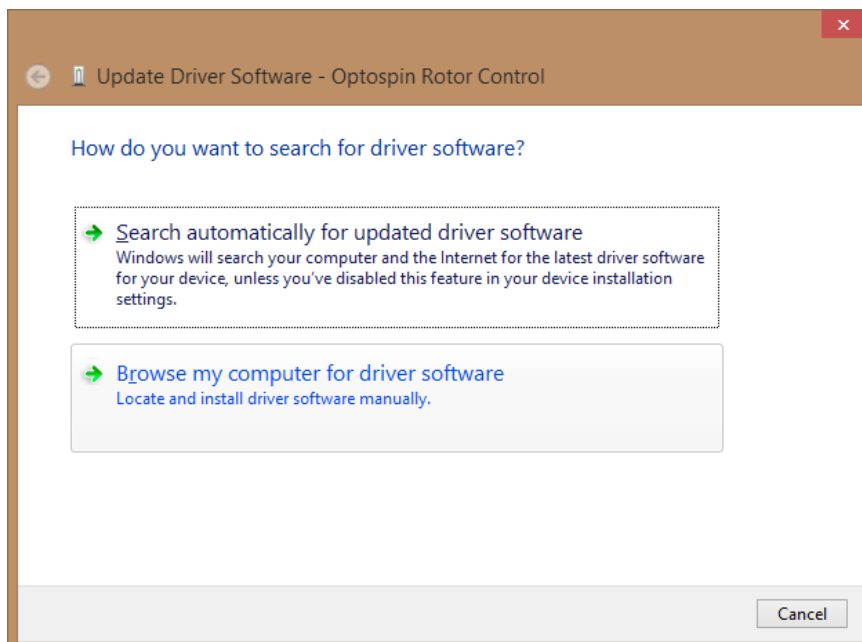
Update Driver Software - Optospin Rotor Control

How do you want to search for driver software?

Search automatically for updated driver software
Windows will search your computer and the Internet for the latest driver software for your device, unless you've disabled this feature in your device installation settings.

Browse my computer for driver software
Locate and install driver software manually.

Cancel